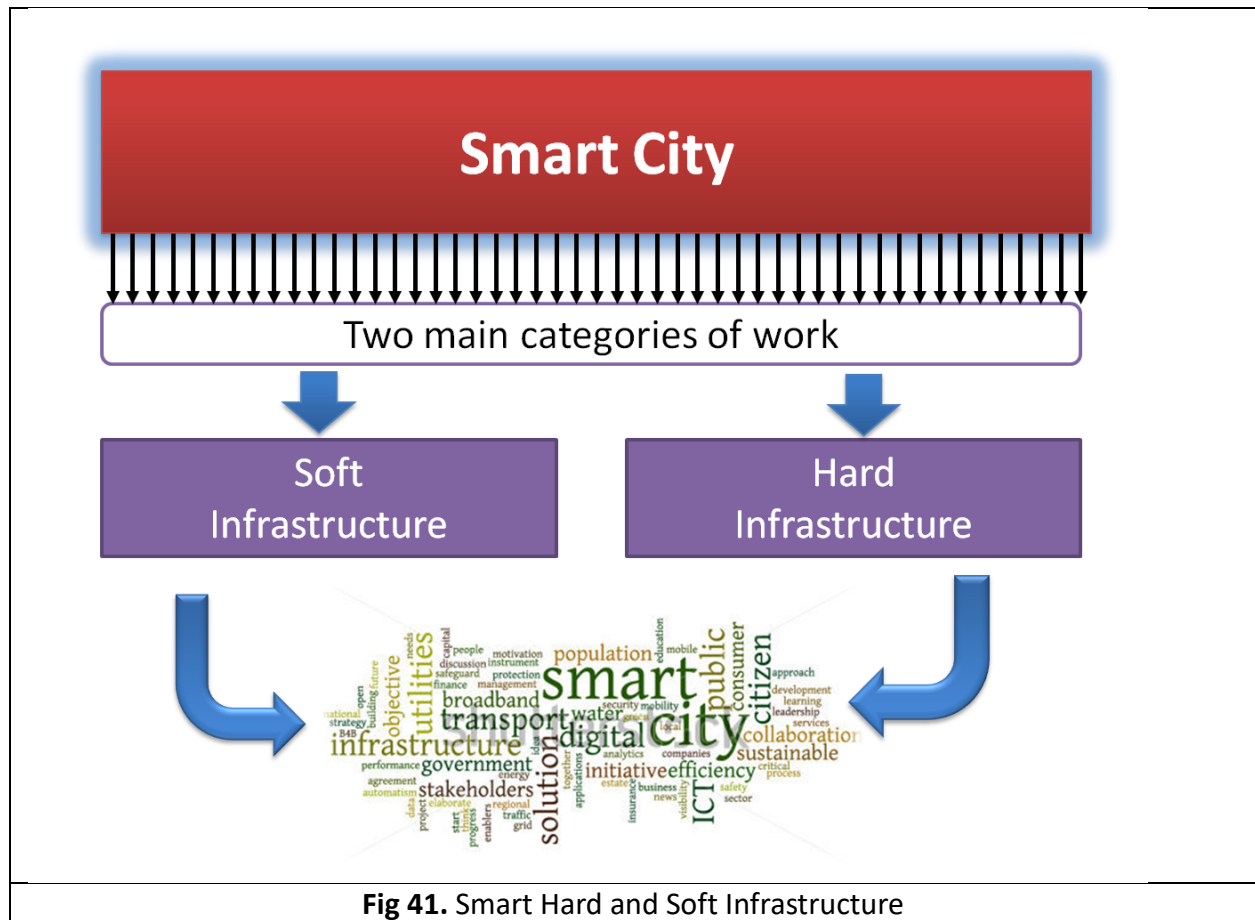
Smart City

Two main categories of work

Soft Infrastructure

Hard Infrastructure

smart city public citizen consumer population utilities objective infrastructure transport broadband water digital collaboration sustainable initiative efficiency ICT solution stakeholders government people capital needs future building open strategy national B4B motivation discussion instrument safeguard protection finance management education mobile approach development learning leadership services mobility analytics companies critical process performance agreement automatism energy together applications estate business news insurance safety sector visibility regional elaborate project data progress start traffic grid enablers security local

**Fig 41.** Smart Hard and Soft Infrastructure